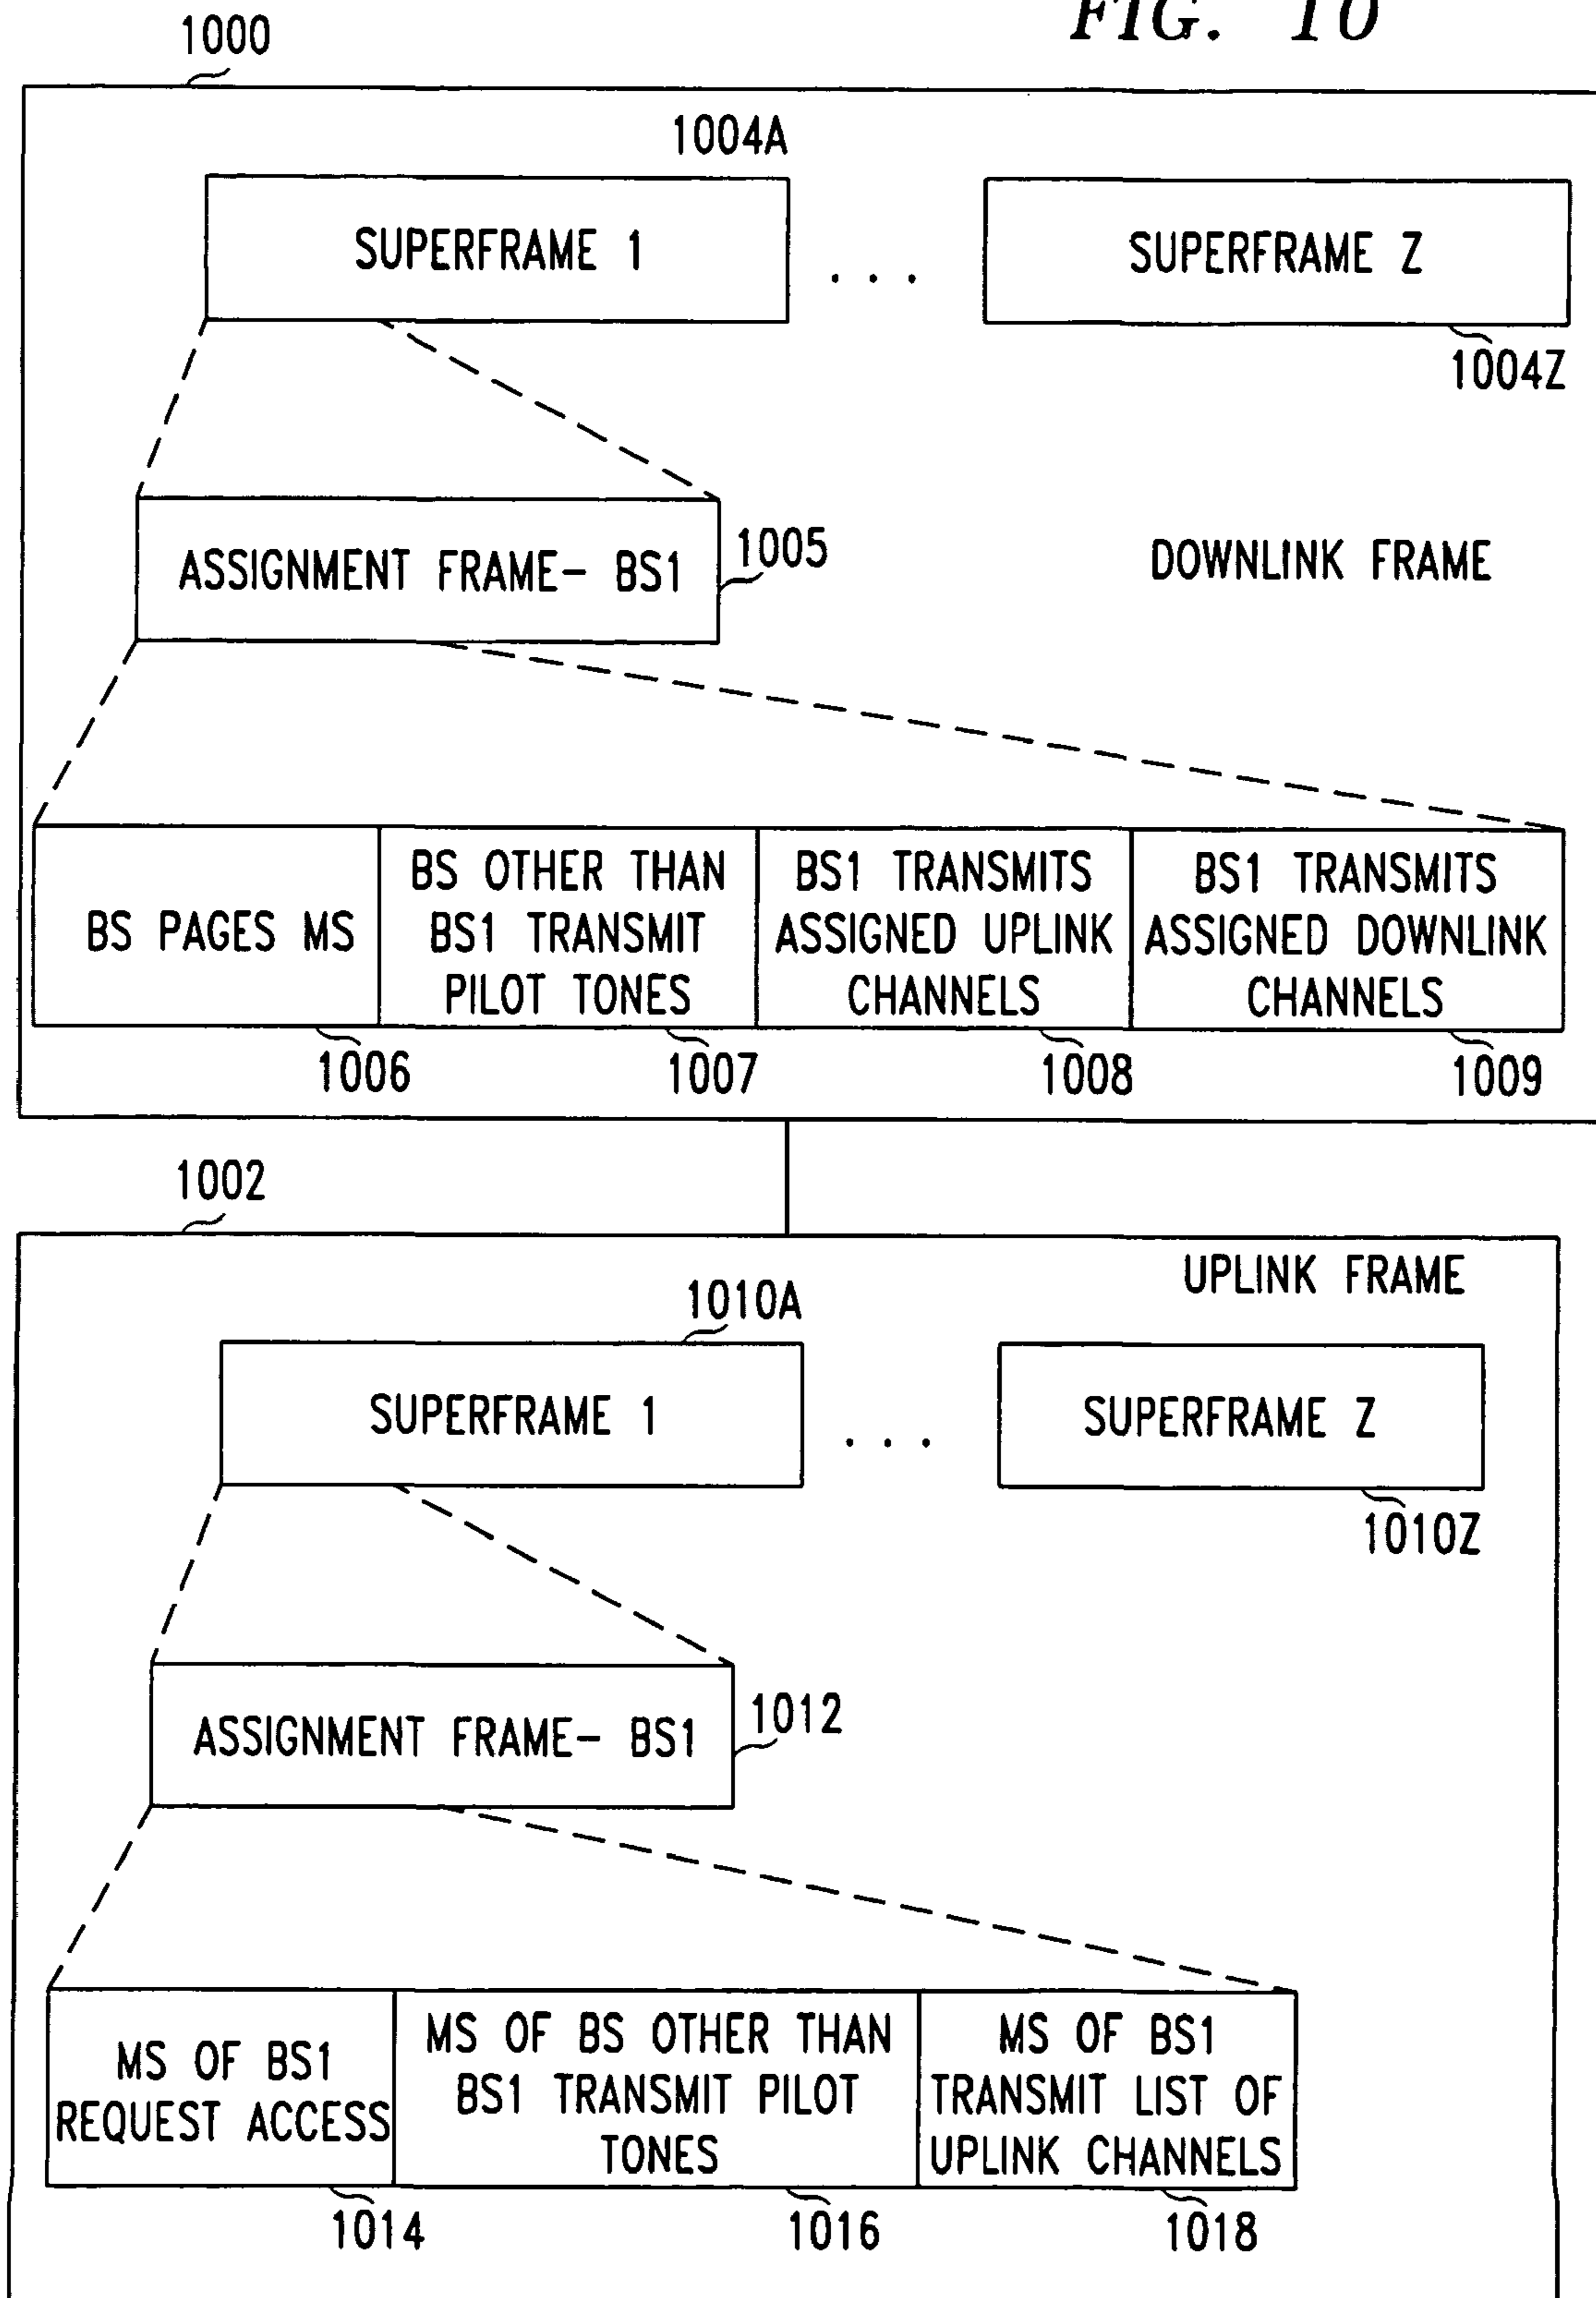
FIG. 10

1000

1004A

SUPERFRAME 1

. . .

SUPERFRAME Z

1004Z

ASSIGNMENT FRAME- BS1

1005

DOWNLINK FRAME

| BS PAGES MS | BS OTHER THAN BS1 TRANSMIT PILOT TONES | BS1 TRANSMITS ASSIGNED UPLINK CHANNELS | BS1 TRANSMITS ASSIGNED DOWNLINK CHANNELS |
|---|---|---|---|

1006 1007 1008 1009

1002

UPLINK FRAME

1010A

SUPERFRAME 1

. . .

SUPERFRAME Z

1010Z

ASSIGNMENT FRAME- BS1

1012

| MS OF BS1 REQUEST ACCESS | MS OF BS OTHER THAN BS1 TRANSMIT PILOT TONES | MS OF BS1 TRANSMIT LIST OF UPLINK CHANNELS |
|---|---|---|

1014 1016 1018